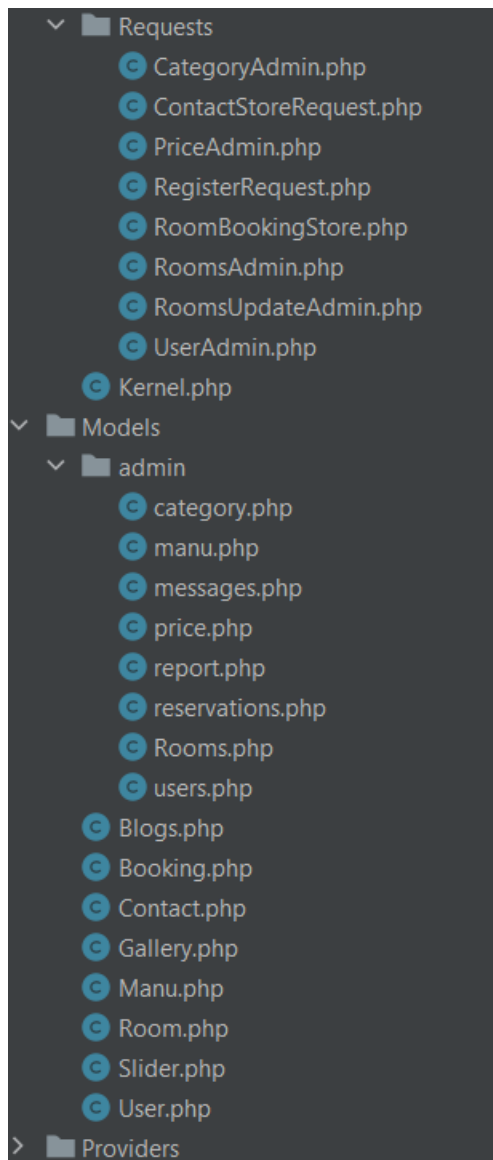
Requests
CategoryAdmin.php
ContactStoreRequest.php
PriceAdmin.php
RegisterRequest.php
RoomBookingStore.php
RoomsAdmin.php
RoomsUpdateAdmin.php
UserAdmin.php
Kernel.php
Models
admin
category.php
manu.php
messages.php
price.php
report.php
reservations.php
Rooms.php
users.php
Blogs.php
Booking.php
Contact.php
Gallery.php
Manu.php
Room.php
Slider.php
User.php
Providers